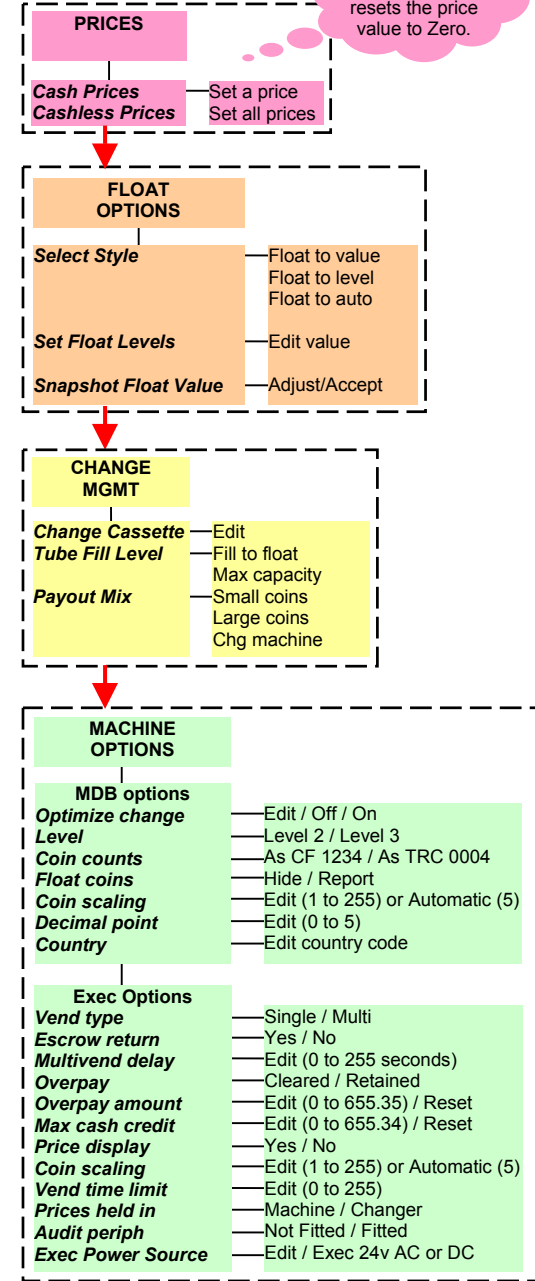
resets the price value to Zero.

PRICES

Cash Prices
Cashless Prices

Set a price
Set all prices

FLOAT OPTIONS

Select Style — Float to value
Float to level
Float to auto

Set Float Levels — Edit value

Snapshot Float Value — Adjust/Accept

CHANGE MGMT

Change Cassette — Edit
Tube Fill Level — Fill to float
Max capacity
Payout Mix — Small coins
Large coins
Chg machine

MACHINE OPTIONS

MDB options
Optimize change — Edit / Off / On
Level — Level 2 / Level 3
Coin counts — As CF 1234 / As TRC 0004
Float coins — Hide / Report
Coin scaling — Edit (1 to 255) or Automatic (5)
Decimal point — Edit (0 to 5)
Country — Edit country code

Exec Options
Vend type — Single / Multi
Escrow return — Yes / No
Multivend delay — Edit (0 to 255 seconds)
Overpay — Cleared / Retained
Overpay amount — Edit (0 to 655.35) / Reset
Max cash credit — Edit (0 to 655.34) / Reset
Price display — Yes / No
Coin scaling — Edit (1 to 255) or Automatic (5)
Vend time limit — Edit (0 to 255)
Prices held in — Machine / Changer
Audit periph — Not Fitted / Fitted
Exec Power Source — Edit / Exec 24v AC or DC